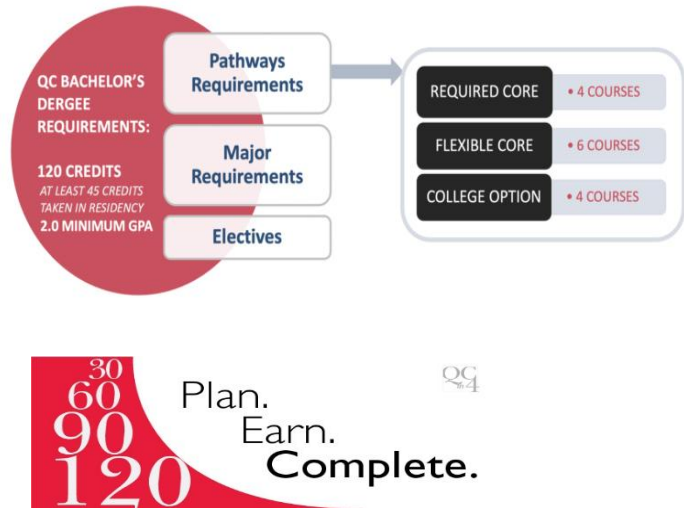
QC BACHELOR'S DERGEE REQUIREMENTS:

120 CREDITS
AT LEAST 45 CREDITS TAKEN IN RESIDENCY
2.0 MINIMUM GPA

Pathways Requirements

Major Requirements

Electives

REQUIRED CORE • 4 COURSES
FLEXIBLE CORE • 6 COURSES
COLLEGE OPTION • 4 COURSES

30
60
90
120

Plan.
Earn.
Complete.

QC
in 4